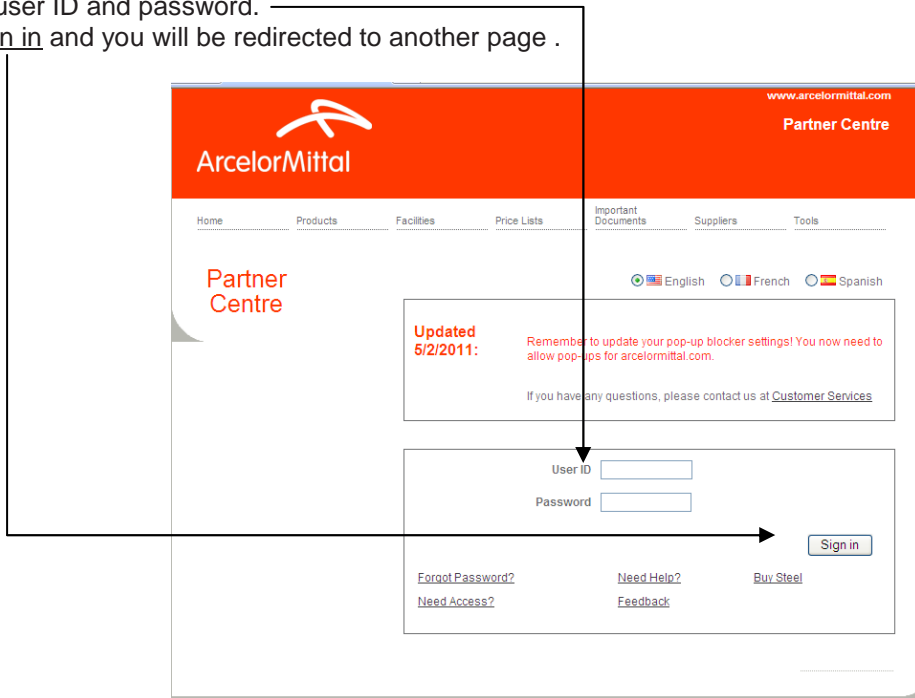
ser ID and password.
n in and you will be redirected to another page .

www.arcelormittal.com
Partner Centre
ArcelorMittal

Home
Products
Facilities
Price Lists
Important Documents
Suppliers
Tools

Partner Centre

English French Spanish

Updated 5/2/2011:

Remember to update your pop-up blocker settings! You now need to allow pop-ups for arcelormittal.com.

If you have any questions, please contact us at Customer Services

User ID
Password

Sign in

Forgot Password?
Need Help?
Buy Steel
Need Access?
Feedback